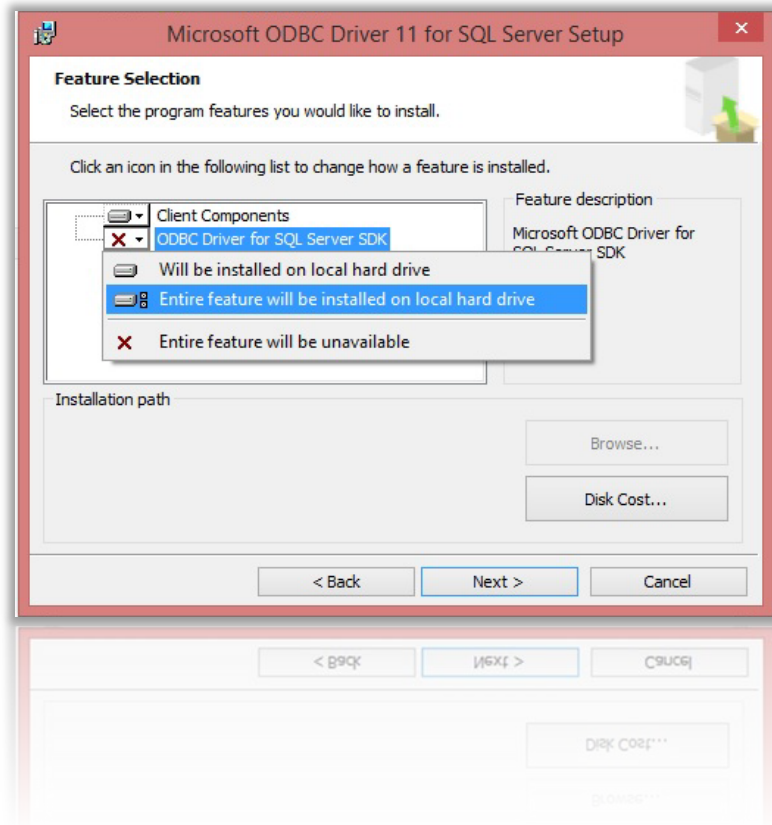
Microsoft ODBC Driver 11 for SQL Server Setup

Feature Selection

Select the program features you would like to install.

Click an icon in the following list to change how a feature is installed.

Client Components

ODBC Driver for SQL Server SDK

Will be installed on local hard drive

Entire feature will be installed on local hard drive

Entire feature will be unavailable

Feature description

Microsoft ODBC Driver for SQL Server SDK

Installation path

Browse...

Disk Cost...

< Back

Next >

Cancel